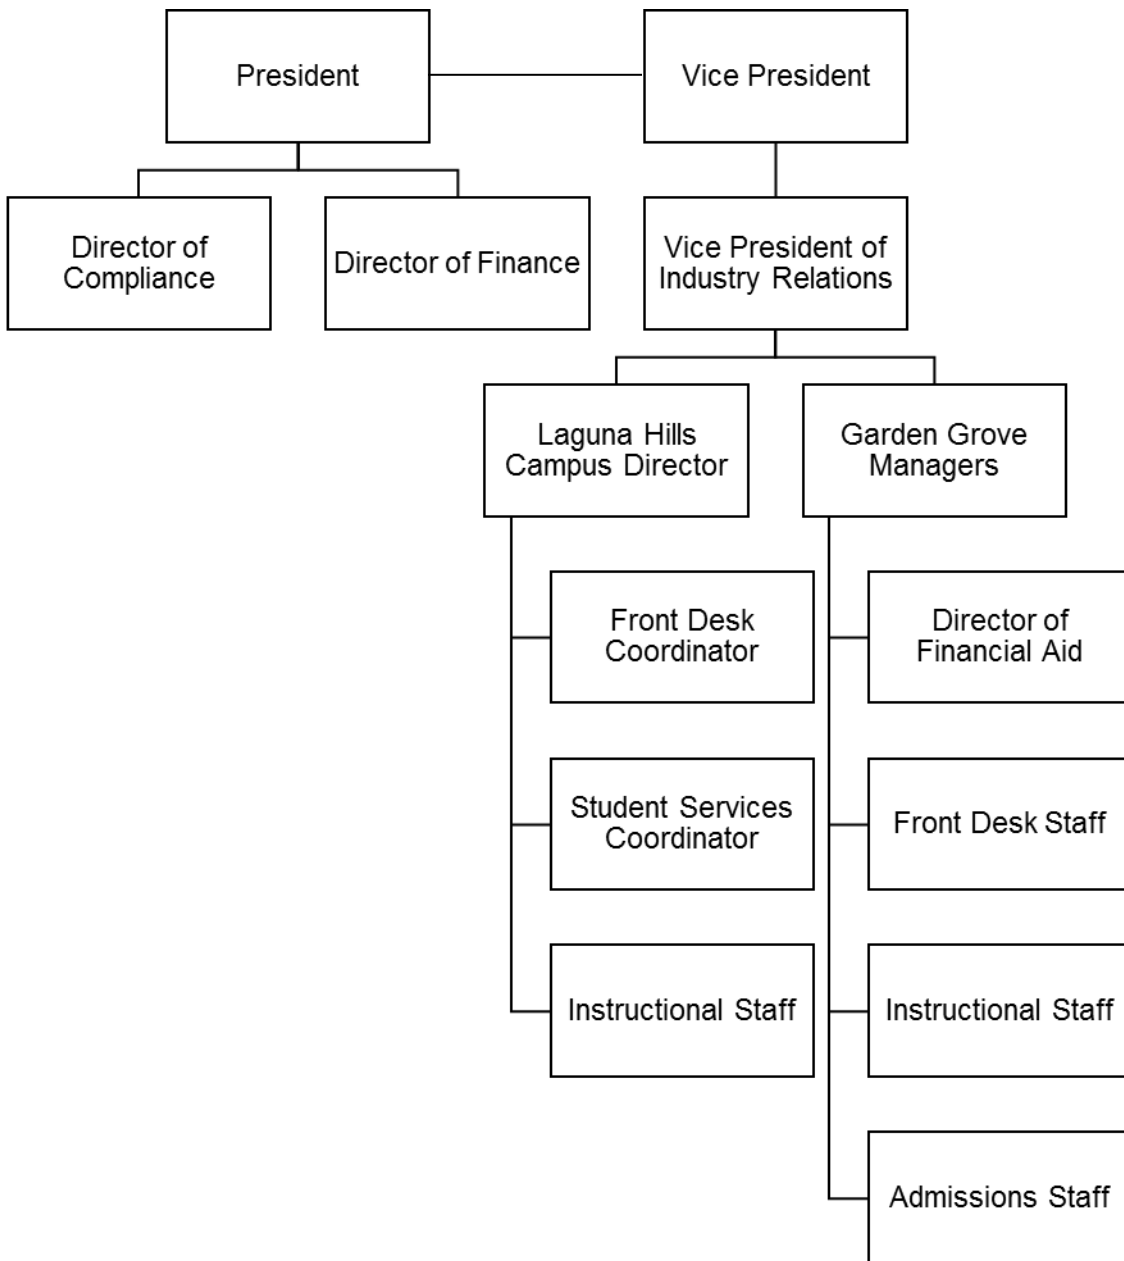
President

Vice President

Director of Compliance

Director of Finance

Vice President of Industry Relations

Laguna Hills Campus Director

Garden Grove Managers

Front Desk Coordinator

Student Services Coordinator

Instructional Staff

Director of Financial Aid

Front Desk Staff

Instructional Staff

Admissions Staff